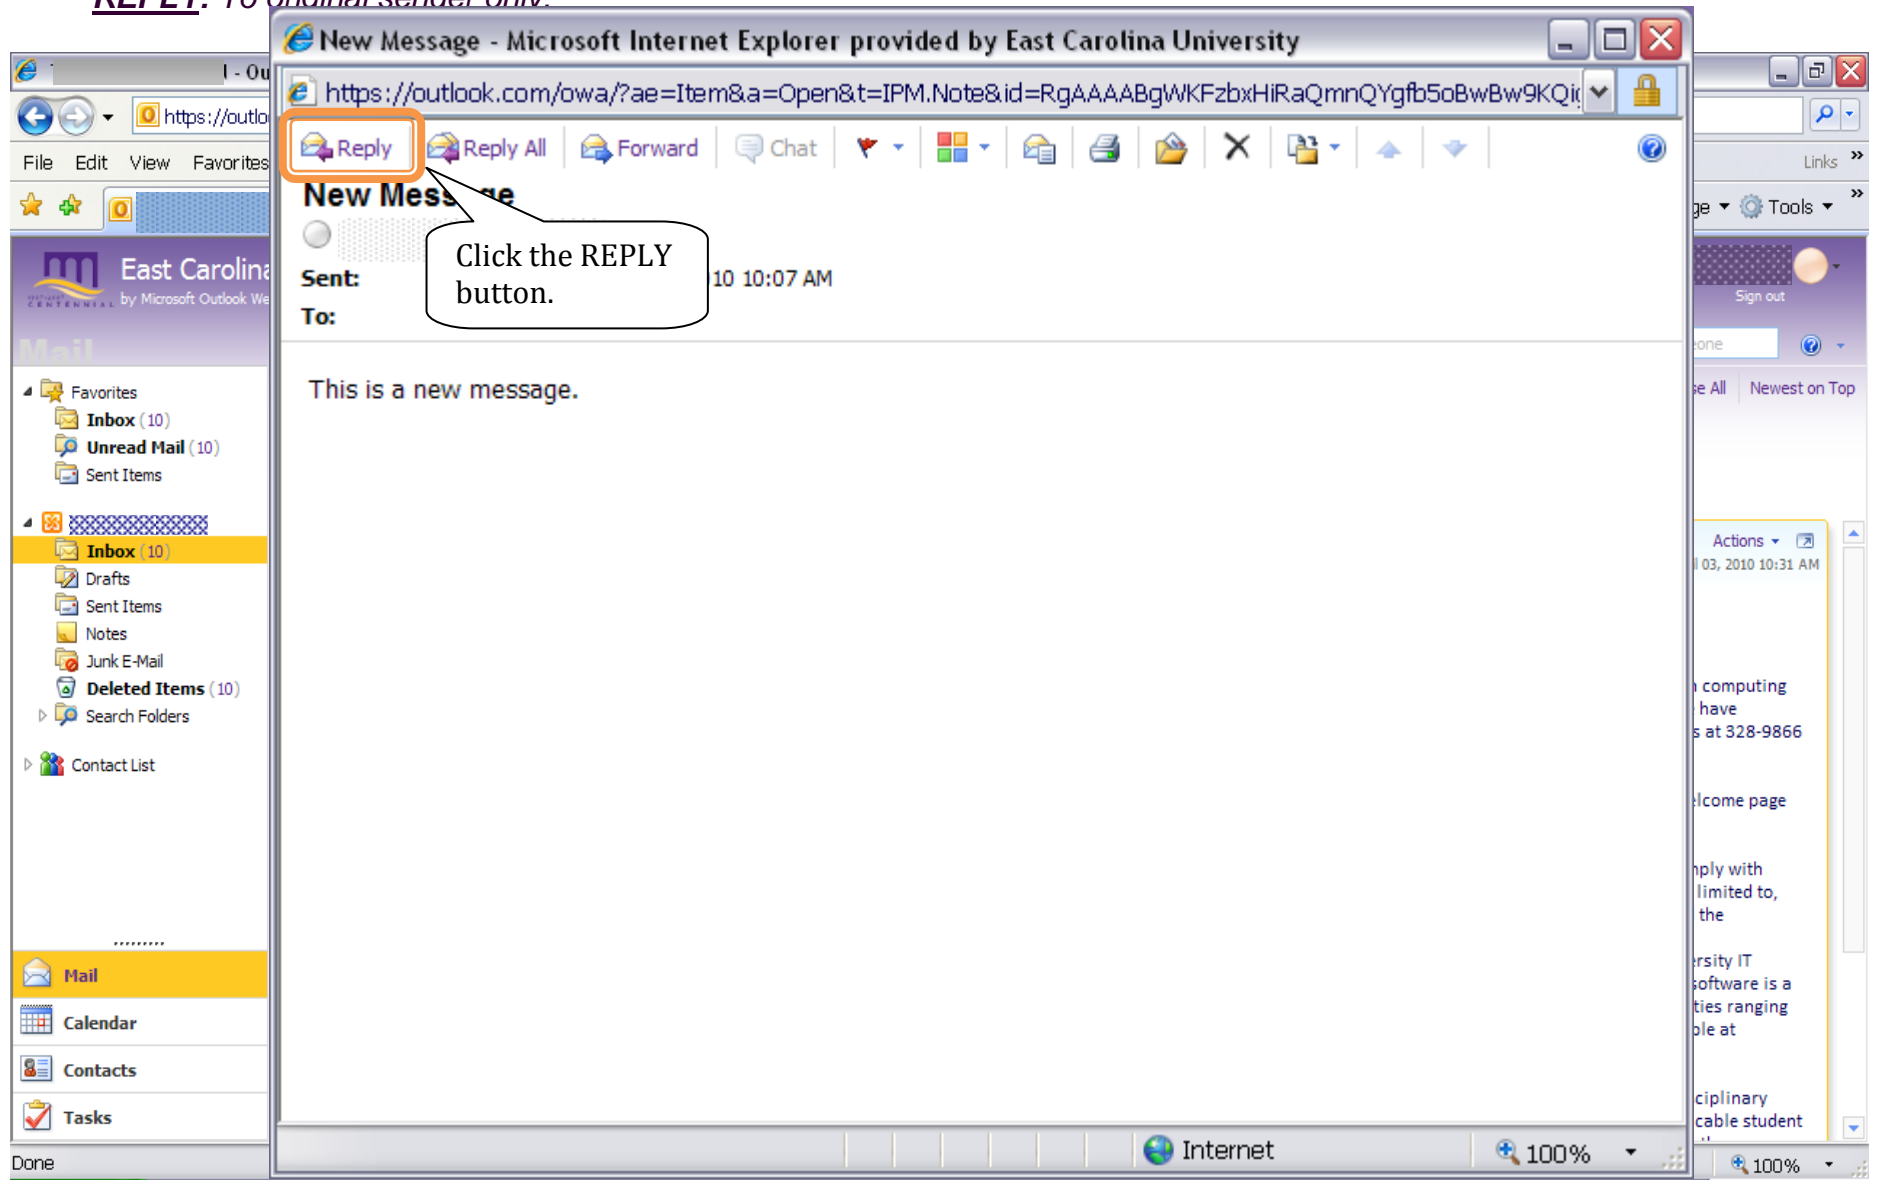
REPLY: To original sender only.

New Message - Microsoft Internet Explorer provided by East Carolina University

https://outlook.com/owa/?ae=Item&a=Open&t=IPM.Note&id=RgAAAABgWKFzbxHiRaQmnQYgfb5oBwBw9KQi

Reply | Reply All | Forward | Chat

New Message

Click the REPLY button.

Sent: 10 10:07 AM

To:

This is a new message.

I - Ou

https://outlo

File Edit View Favorites

East Carolina
by Microsoft Outlook We

Mail

Favorites
Inbox (10)
Unread Mail (10)
Sent Items

Inbox (10)
Drafts
Sent Items
Notes
Junk E-Mail
Deleted Items (10)
Search Folders

Contact List

Mail
Calendar
Contacts
Tasks

Done

Links
Tools
Sign out
e All Newest on Top
Actions
03, 2010 10:31 AM
computing
have
s at 328-9866
lcome page
nply with
limited to,
the
rsity IT
oftware is a
ties ranging
ple at
ciplinary
cable student

Internet
100%
100%